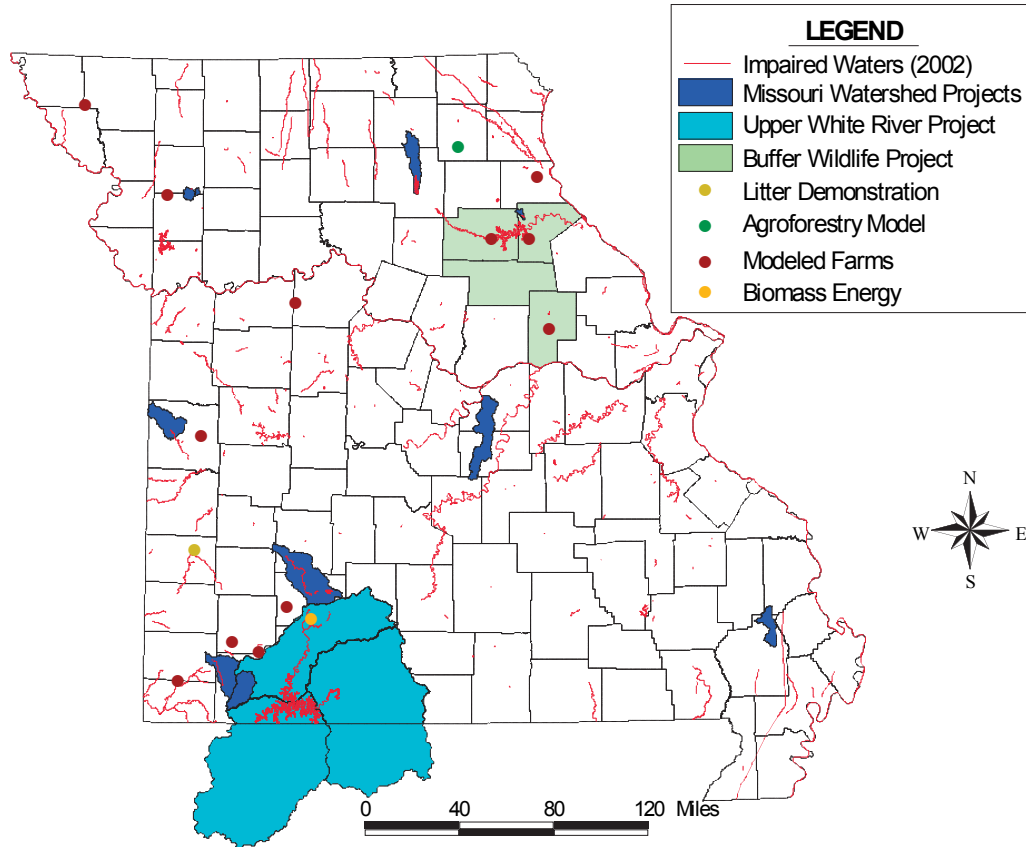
LEGEND
Impaired Waters (2002)
Missouri Watershed Projects
Upper White River Project
Buffer Wildlife Project
Litter Demonstration
Agroforestry Model
Modeled Farms
Biomass Energy

N
W
E
S

0 40 80 120 Miles